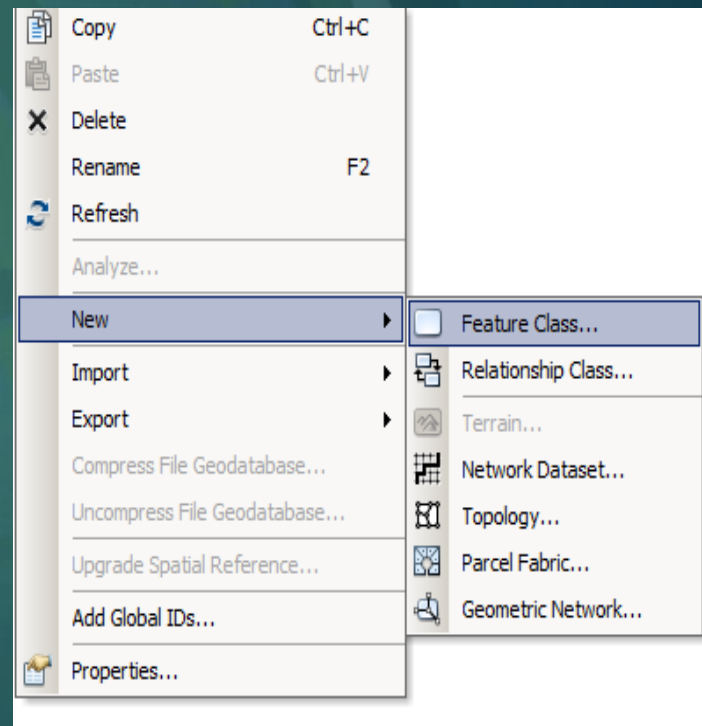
Copy Ctrl+C
Paste Ctrl+V
Delete
Rename F2
Refresh
Analyze...
New
Import
Export
Compress File Geodatabase...
Uncompress File Geodatabase...
Upgrade Spatial Reference...
Add Global IDs...
Properties...

Feature Class...
Relationship Class...
Terrain...
Network Dataset...
Topology...
Parcel Fabric...
Geometric Network...